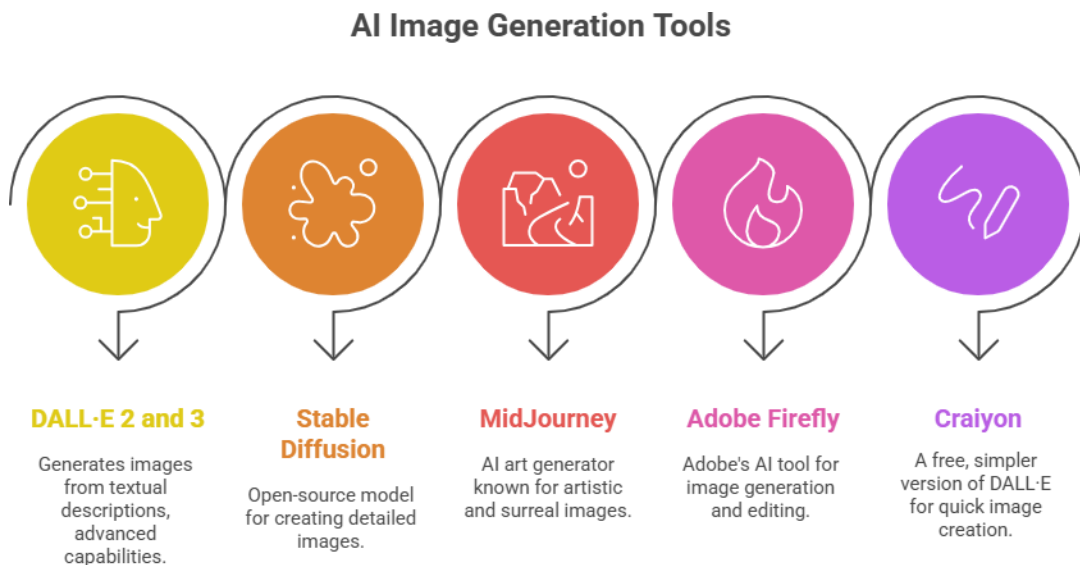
AI Image Generation Tools

DALL·E 2 and 3

Generates images from textual descriptions, advanced capabilities.

Stable Diffusion

Open-source model for creating detailed images.

MidJourney

AI art generator known for artistic and surreal images.

Adobe Firefly

Adobe's AI tool for image generation and editing.

Craiyon

A free, simpler version of DALL·E for quick image creation.